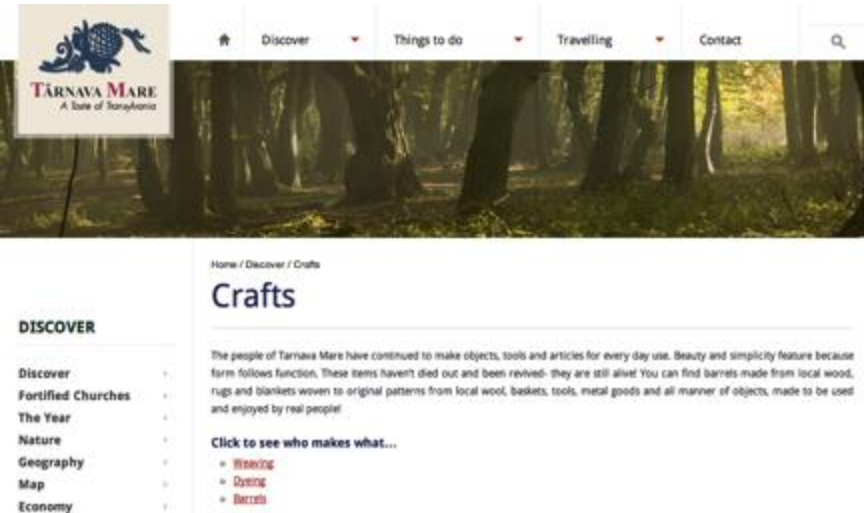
TÂRNAVA MARE
A Taste of Transylvania

Discover
Things to do
Travelling
Contact

Home / Discover / Crafts

Crafts

DISCOVER

Discover
Fortified Churches
The Year
Nature
Geography
Map
Economy

The people of Tarnava Mare have continued to make objects, tools and articles for every day use. Beauty and simplicity feature because form follows function. These items haven't died out and been revived- they are still alive! You can find barrels made from local wood, rugs and blankets woven to original patterns from local wool, baskets, tools, metal goods and all manner of objects, made to be used and enjoyed by real people!

Click to see who makes what...

- Weaving
- Dyeing
- Barrels